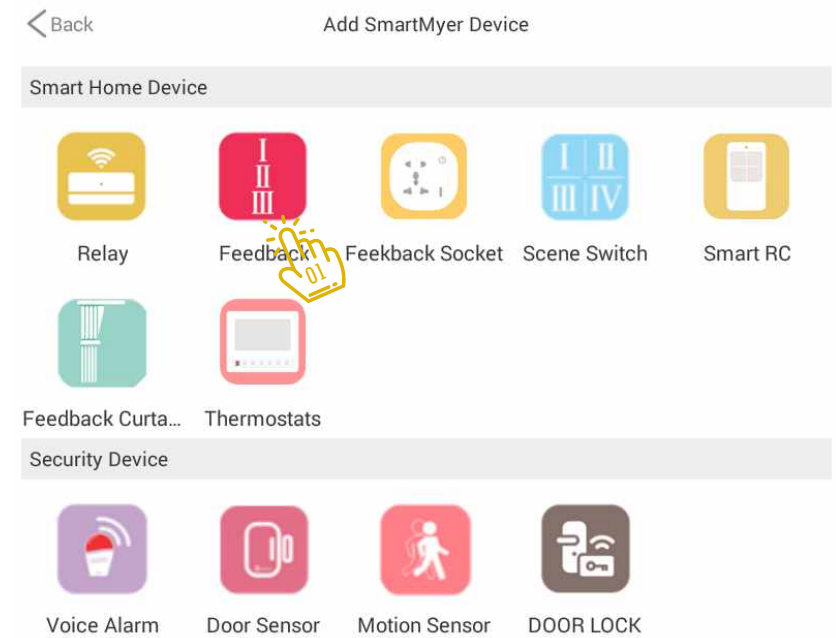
Back

Add SmartMyer Device

Smart Home Device

I II III

Relay

Feedba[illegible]

01

Feedback Socket

I II III IV

Scene Switch

Smart RC

Feedback Curta...

Thermostats

Security Device

Voice Alarm

Door Sensor

Motion Sensor

DOOR LOCK